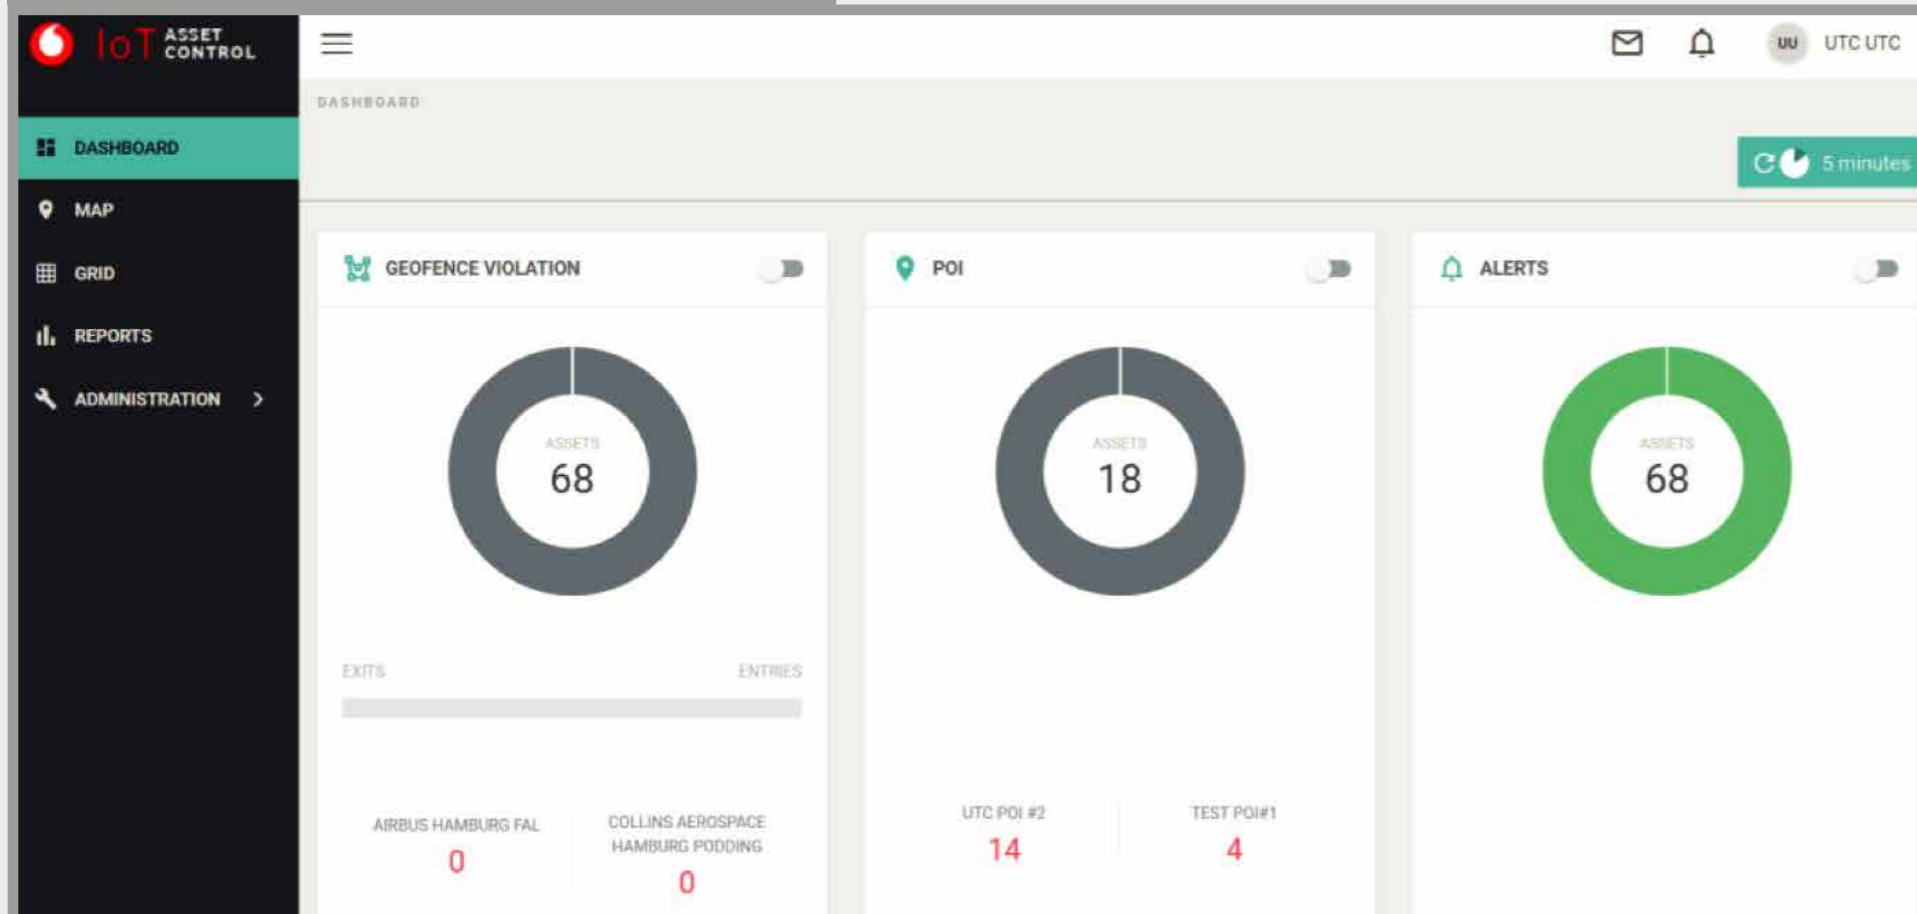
IoT ASSET CONTROL

DASHBOARD
MAP
GRID
REPORTS
ADMINISTRATION

UU UTC UTC

DASHBOARD

5 minutes

GEOFENCE VIOLATION

ASSETS
68

EXITS ENTRIES

AIRBUS HAMBURG FAL
0

COLLINS AEROSPACE HAMBURG PODDING
0

POI

ASSETS
18

UTC POI #2
14

TEST POI#1
4

ALERTS

ASSETS
68